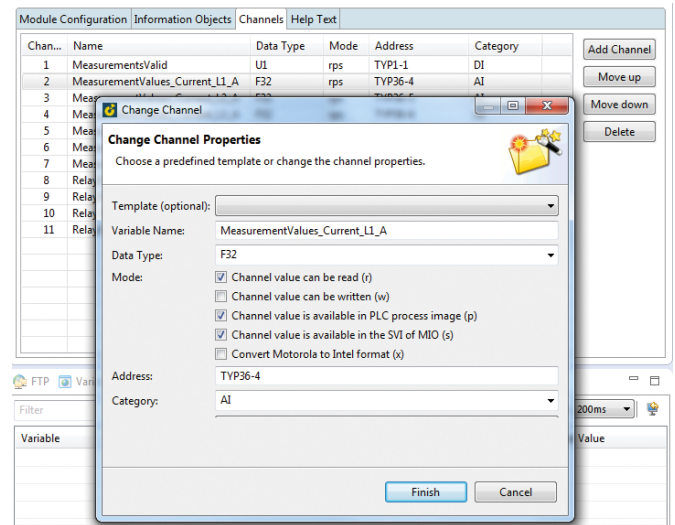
Module Configuration | Information Objects | Channels | Help Text

| Chan... | Name | Data Type | Mode | Address | Category |
|---|---|---|---|---|---|
| 1 | MeasurementsValid | U1 | rps | TYP1-1 | DI |
| 2 | MeasurementValues_Current_L1_A | F32 | rps | TYP36-4 | AI |
| 3 | Meas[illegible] | | | | |
| 4 | Meas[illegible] | | | | |
| 5 | Meas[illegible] | | | | |
| 6 | Meas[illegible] | | | | |
| 7 | Meas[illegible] | | | | |
| 8 | Relay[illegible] | | | | |
| 9 | Relay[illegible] | | | | |
| 10 | Relay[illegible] | | | | |
| 11 | Relay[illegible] | | | | |

Add Channel
Move up
Move down
Delete

Change Channel

Change Channel Properties
Choose a predefined template or change the channel properties.

Template (optional):
Variable Name: MeasurementValues_Current_L1_A
Data Type: F32
Mode:
Channel value can be read (r)
Channel value can be written (w)
Channel value is available in PLC process image (p)
Channel value is available in the SVI of MIO (s)
Convert Motorola to Intel format (x)
Address: TYP36-4
Category: AI

Finish
Cancel

FTP Vari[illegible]
Filter
200ms
Variable
Value